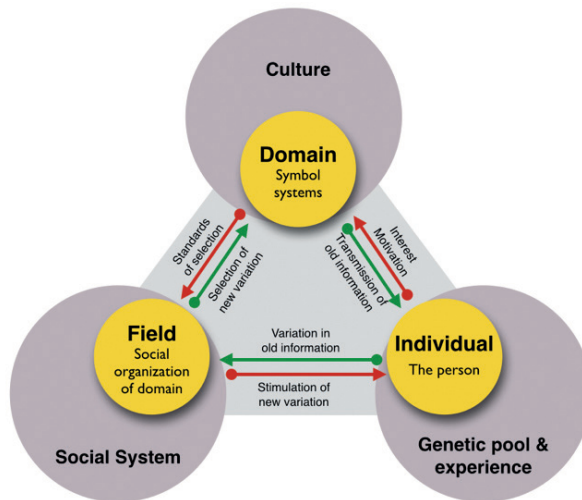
Culture

Domain
Symbol systems

Standards of selection

Selection of new variation

Interest
Motivation

Transmission of old information

Field
Social organization of domain

Variation in old information

Stimulation of new variation

Individual
The person

Social System

Genetic pool & experience